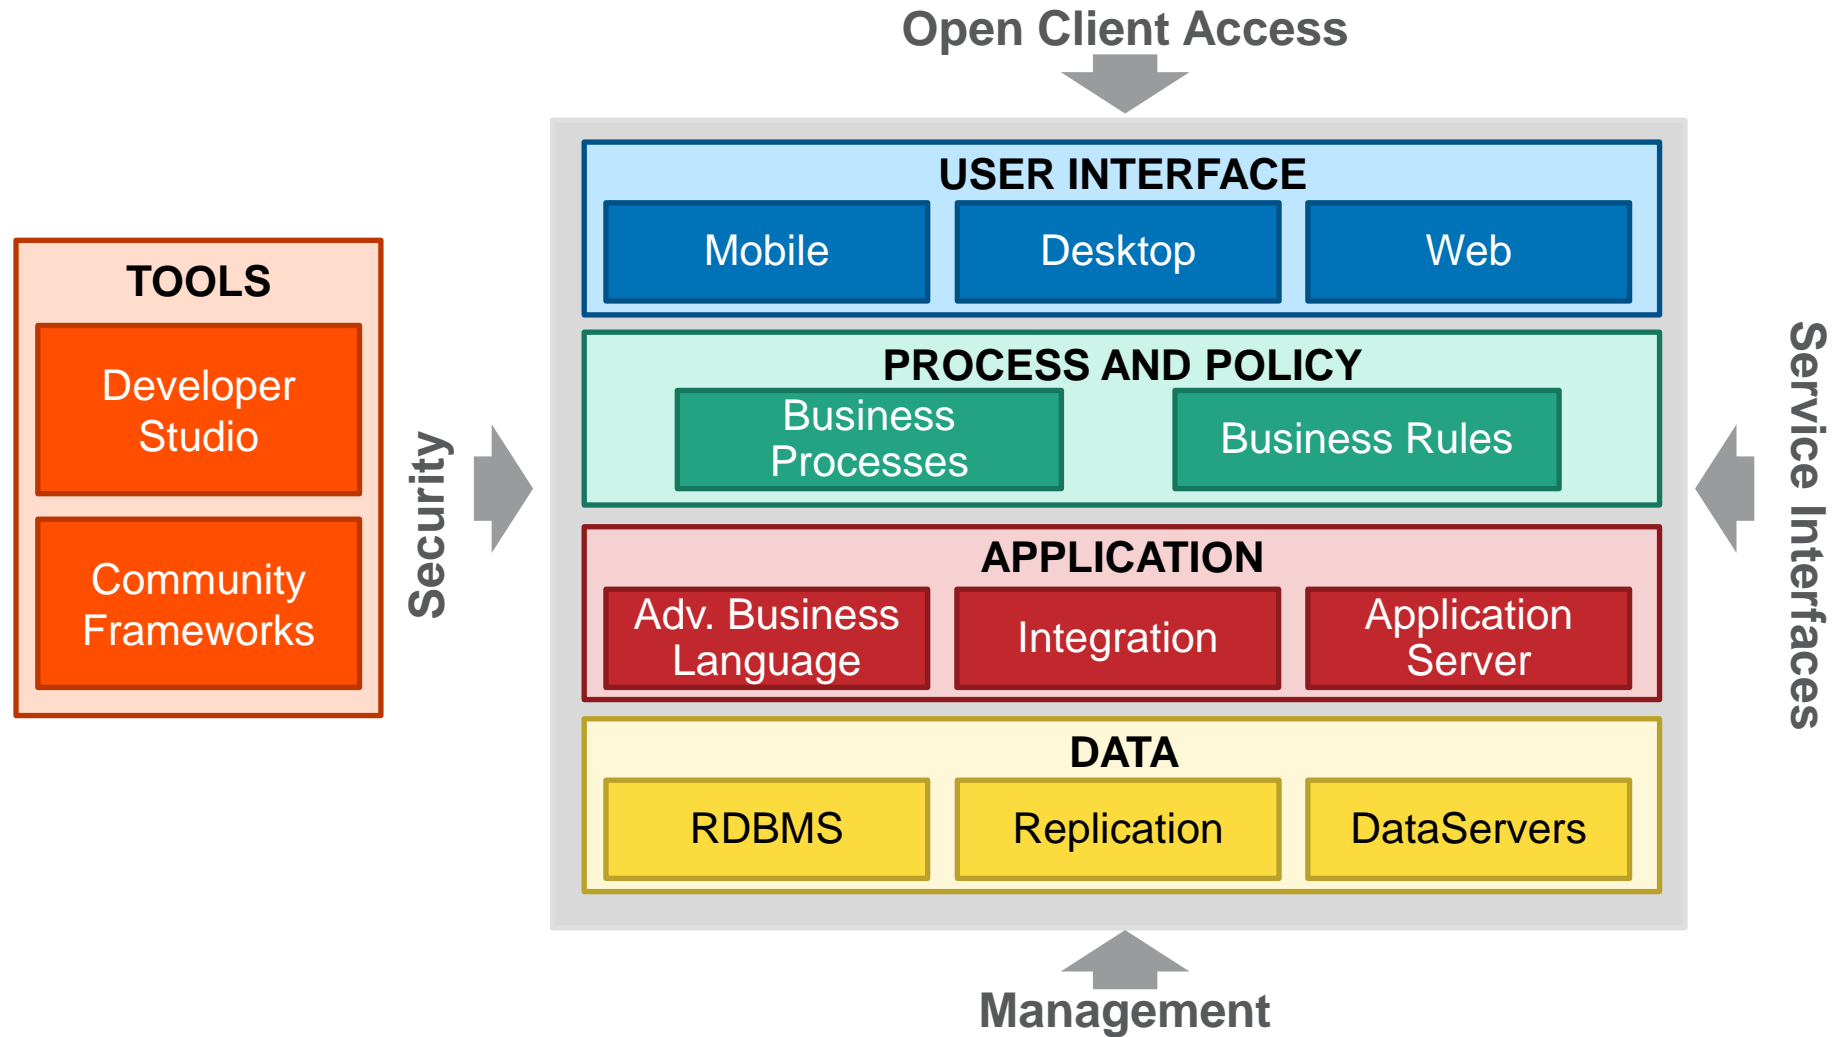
Open Client Access

TOOLS

Developer Studio

Community Frameworks

Security

USER INTERFACE

Mobile

Desktop

Web

PROCESS AND POLICY

Business Processes

Business Rules

APPLICATION

Adv. Business Language

Integration

Application Server

DATA

RDBMS

Replication

DataServers

Service Interfaces

Management